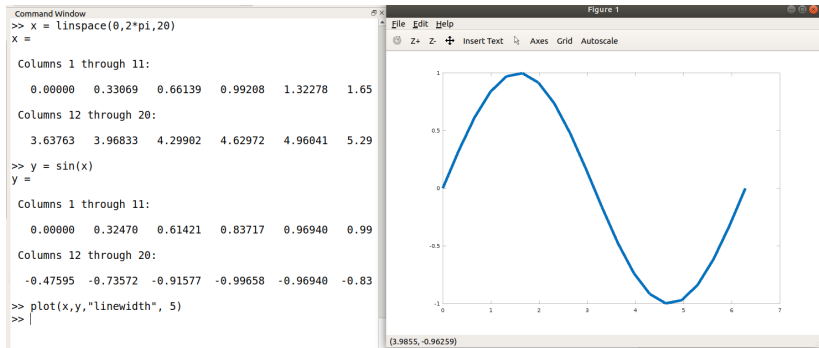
Command Window
>> x = linspace(0,2*pi,20)
x =

Columns 1 through 11:

0.00000 0.33069 0.66139 0.99208 1.32278 1.65

Columns 12 through 20:

3.63763 3.96833 4.29902 4.62972 4.96041 5.29

>> y = sin(x)
y =

Columns 1 through 11:

0.00000 0.32470 0.61421 0.83717 0.96940 0.99

Columns 12 through 20:

-0.47595 -0.73572 -0.91577 -0.99658 -0.96940 -0.83

>> plot(x,y,"linewidth", 5)
>>

Figure 1

File Edit Help

Z+ Z- Insert Text Axes Grid Autoscale

1
0.5
0
-0.5
-1
0 1 2 3 4 5 6 7

(3.9855, -0.96259)